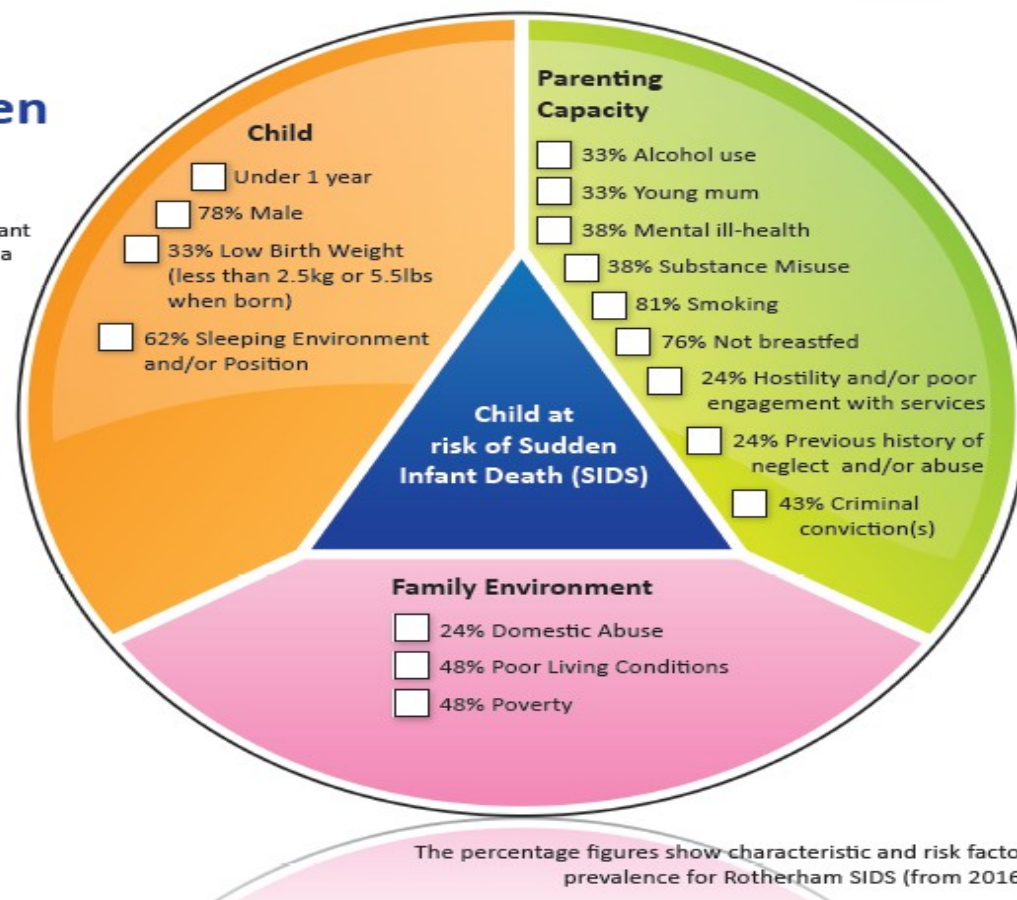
en

ant
a

Child

Under 1 year

78% Male

33% Low Birth Weight (less than 2.5kg or 5.5lbs when born)

62% Sleeping Environment and/or Position

Parenting Capacity

33% Alcohol use

33% Young mum

38% Mental ill-health

38% Substance Misuse

81% Smoking

76% Not breastfed

24% Hostility and/or poor engagement with services

24% Previous history of neglect and/or abuse

43% Criminal conviction(s)

Child at risk of Sudden Infant Death (SIDS)

Family Environment

24% Domestic Abuse

48% Poor Living Conditions

48% Poverty

The percentage figures show characteristic and risk facto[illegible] prevalence for Rotherham SIDS (from 2016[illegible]